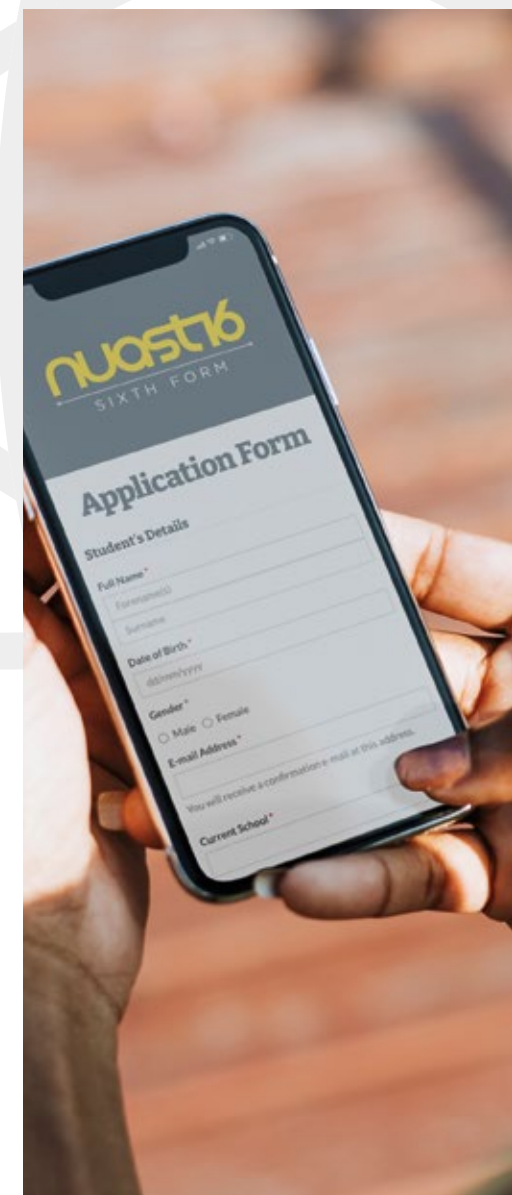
nuast16
SIXTH FORM

Application Form

Student's Details

Full Name*
Forename(s)
Surname

Date of Birth*
dd/mm/yyyy

Gender*
Male Female

E-mail Address*

You will receive a confirmation e-mail at this address.

Current School*